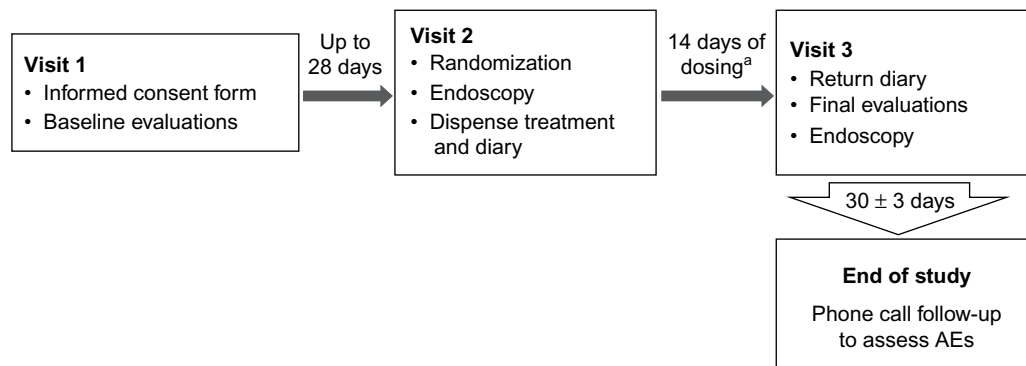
Visit 1
• Informed consent form
• Baseline evaluations

Up to 28 days

Visit 2
• Randomization
• Endoscopy
• Dispense treatment and diary

14 days of dosing$^a$

Visit 3
• Return diary
• Final evaluations
• Endoscopy

$30 \pm 3$ days

End of study

Phone call follow-up to assess AEs